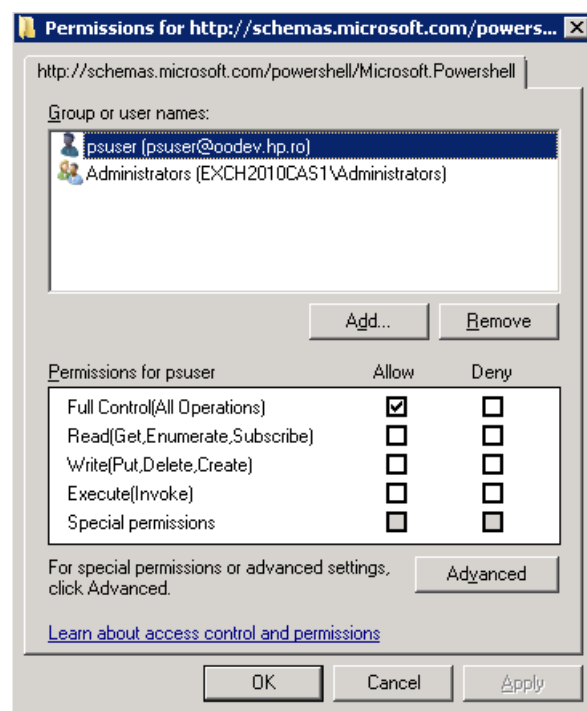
Permissions for http://schemas.microsoft.com/powers...

http://schemas.microsoft.com/powershell/Microsoft.Powershell

Group or user names:

psuser (psuser@oodev.hp.ro)
Administrators (EXCH2010CAS1\Administrators)

Add... Remove

| Permissions for psuser | Allow | Deny |
|---|---|---|
| Full Control(All Operations) | ☑ | ☐ |
| Read(Get,Enumerate,Subscribe) | ☐ | ☐ |
| Write(Put,Delete,Create) | ☐ | ☐ |
| Execute(Invoke) | ☐ | ☐ |
| Special permissions | ☐ | ☐ |

For special permissions or advanced settings, click Advanced.

Advanced

Learn about access control and permissions

OK Cancel Apply